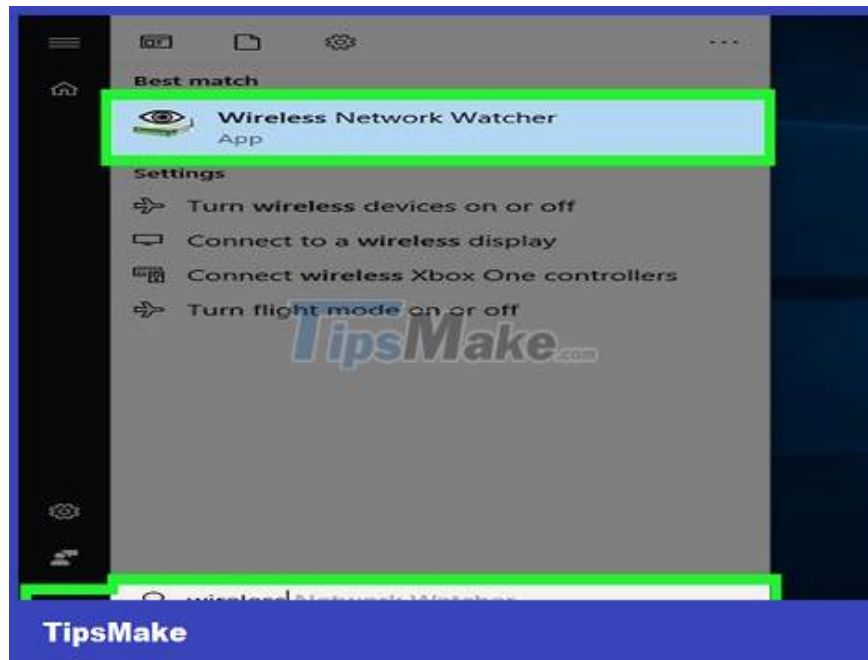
Best match

Wireless Network Watcher
App

Settings

Turn wireless devices on or off

Connect to a wireless display

Connect wireless Xbox One controllers

Turn flight mode on or off

TipsMake.com

wireless Network Watcher

TipsMake